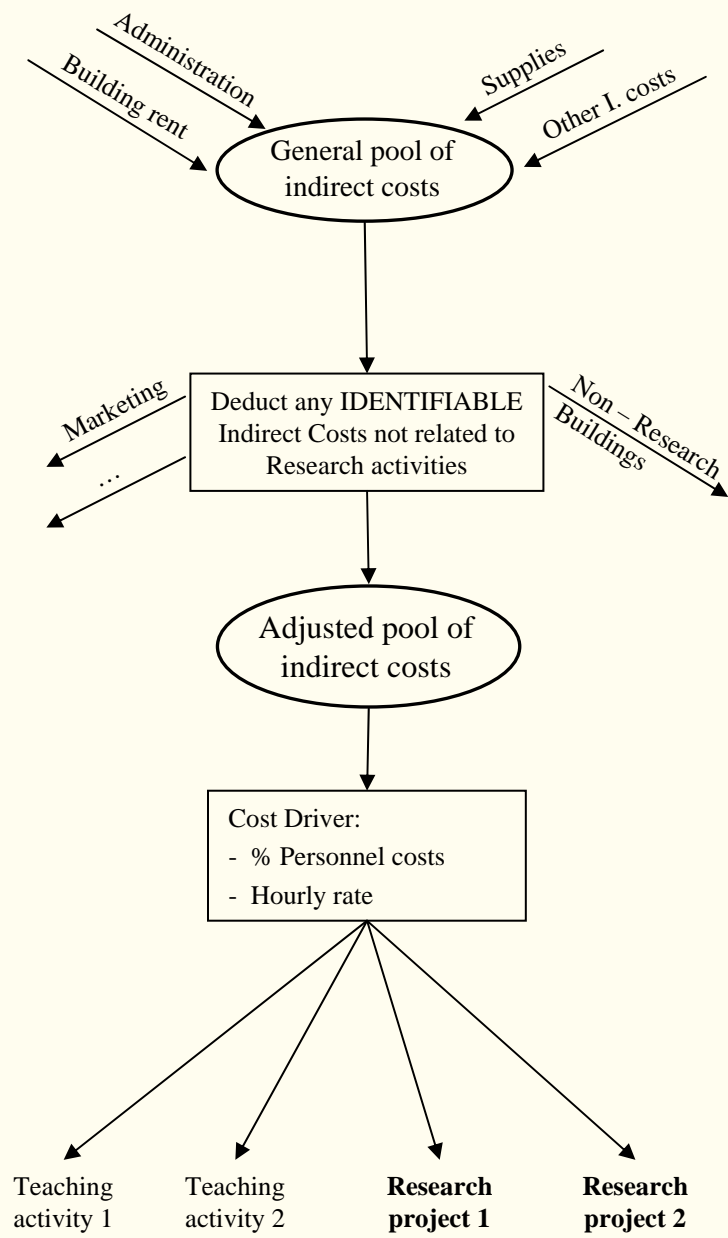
Administration

Building rent

Supplies

Other I. costs

General pool of indirect costs

Marketing

…

Deduct any IDENTIFIABLE Indirect Costs not related to Research activities

Non – Research Buildings

Adjusted pool of indirect costs

Cost Driver:
- % Personnel costs
- Hourly rate

Teaching activity 1

Teaching activity 2

**Research project 1**

**Research project 2**